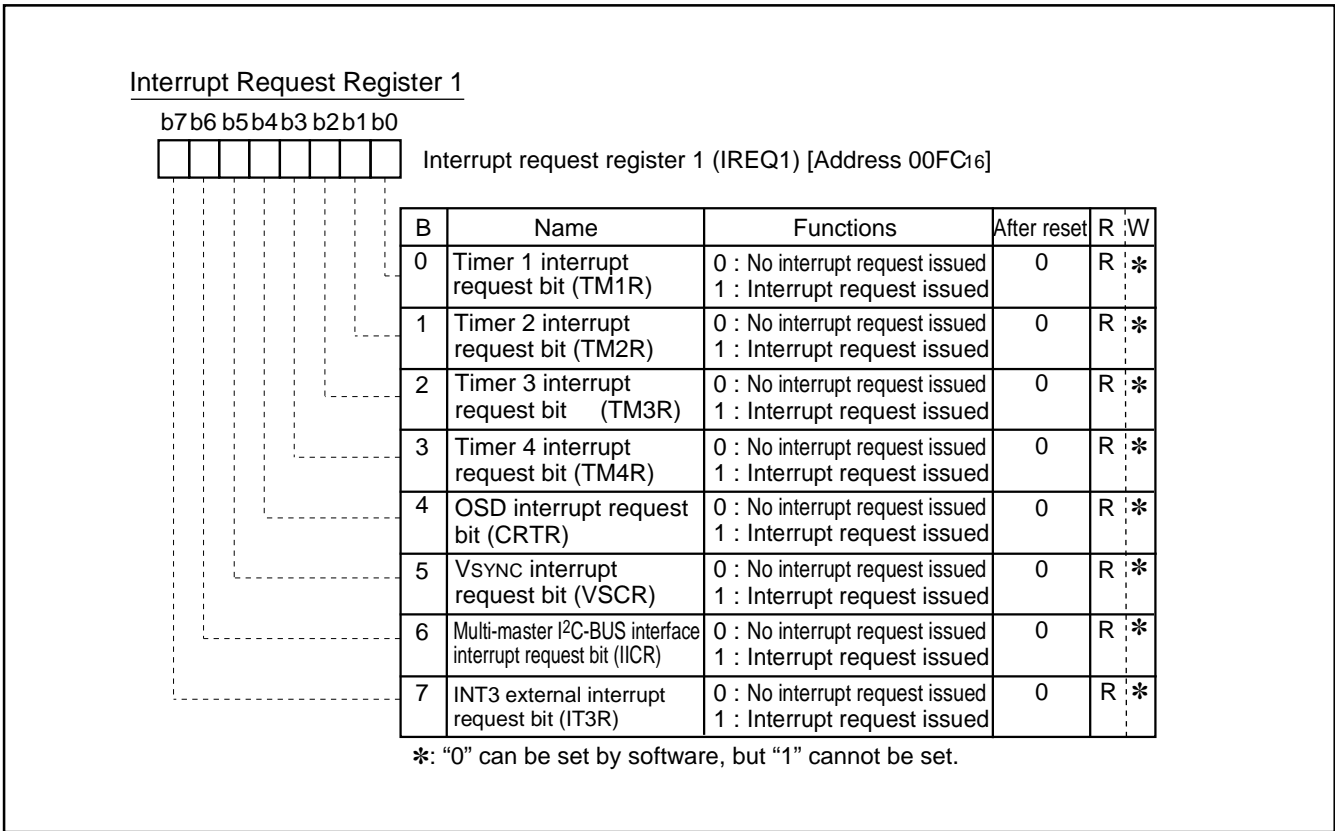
Interrupt Request Register 1

b7 b6 b5 b4 b3 b2 b1 b0

Interrupt request register 1 (IREQ1) [Address $00FC_{16}$]

| B | Name | Functions | After reset | R | W |
|---|---|---|---|---|---|
| 0 | Timer 1 interrupt request bit (TM1R) | 0 : No interrupt request issued 1 : Interrupt request issued | 0 | R | ✻ |
| 1 | Timer 2 interrupt request bit (TM2R) | 0 : No interrupt request issued 1 : Interrupt request issued | 0 | R | ✻ |
| 2 | Timer 3 interrupt request bit (TM3R) | 0 : No interrupt request issued 1 : Interrupt request issued | 0 | R | ✻ |
| 3 | Timer 4 interrupt request bit (TM4R) | 0 : No interrupt request issued 1 : Interrupt request issued | 0 | R | ✻ |
| 4 | OSD interrupt request bit (CRTR) | 0 : No interrupt request issued 1 : Interrupt request issued | 0 | R | ✻ |
| 5 | VSYNC interrupt request bit (VSCR) | 0 : No interrupt request issued 1 : Interrupt request issued | 0 | R | ✻ |
| 6 | Multi-master $I^2C$-BUS interface interrupt request bit (IICR) | 0 : No interrupt request issued 1 : Interrupt request issued | 0 | R | ✻ |
| 7 | INT3 external interrupt request bit (IT3R) | 0 : No interrupt request issued 1 : Interrupt request issued | 0 | R | ✻ |

✻: “0” can be set by software, but “1” cannot be set.